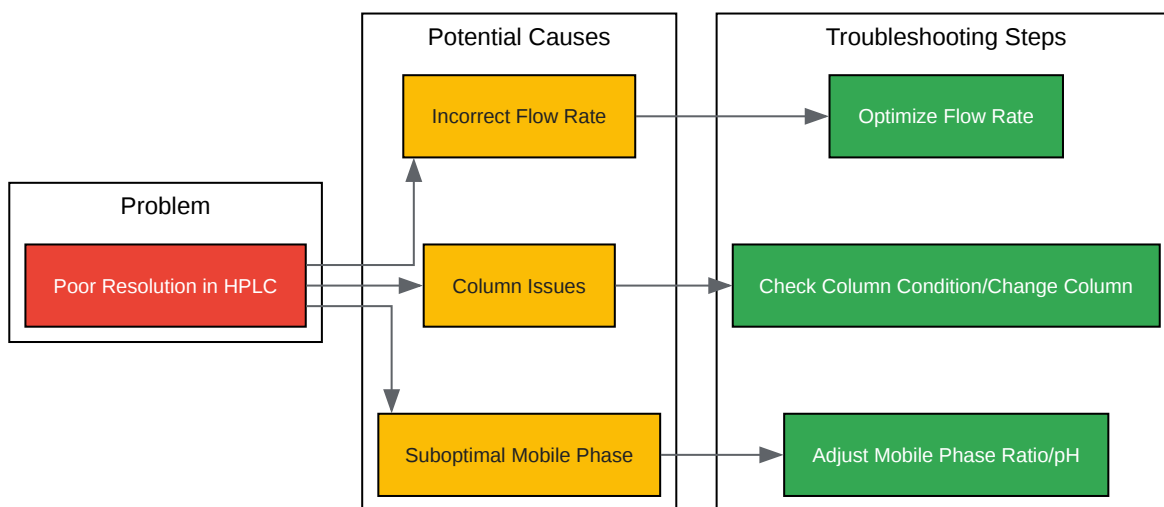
Problem

Poor Resolution in HPLC

Potential Causes

Incorrect Flow Rate

Column Issues

Suboptimal Mobile Phase

Troubleshooting Steps

Optimize Flow Rate

Check Column Condition/Change Column

Adjust Mobile Phase Ratio/pH